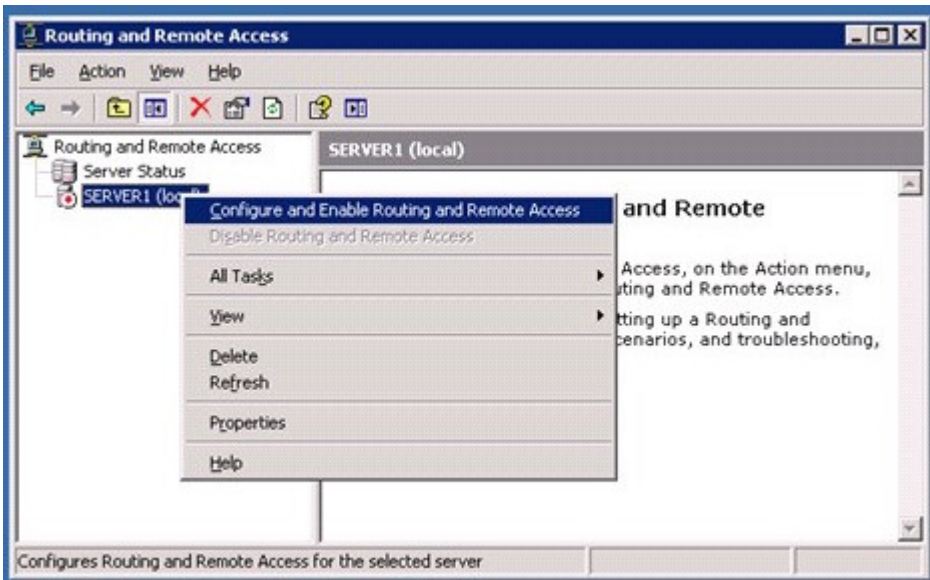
Routing and Remote Access

File Action View Help

Routing and Remote Access
Server Status
SERVER1 (loc

SERVER1 (local)

and Remote

Access, on the Action menu, uting and Remote Access.

tting up a Routing and cenarios, and troubleshooting,

Configure and Enable Routing and Remote Access
Disable Routing and Remote Access
All Tasks
View
Delete
Refresh
Properties
Help

Configures Routing and Remote Access for the selected server